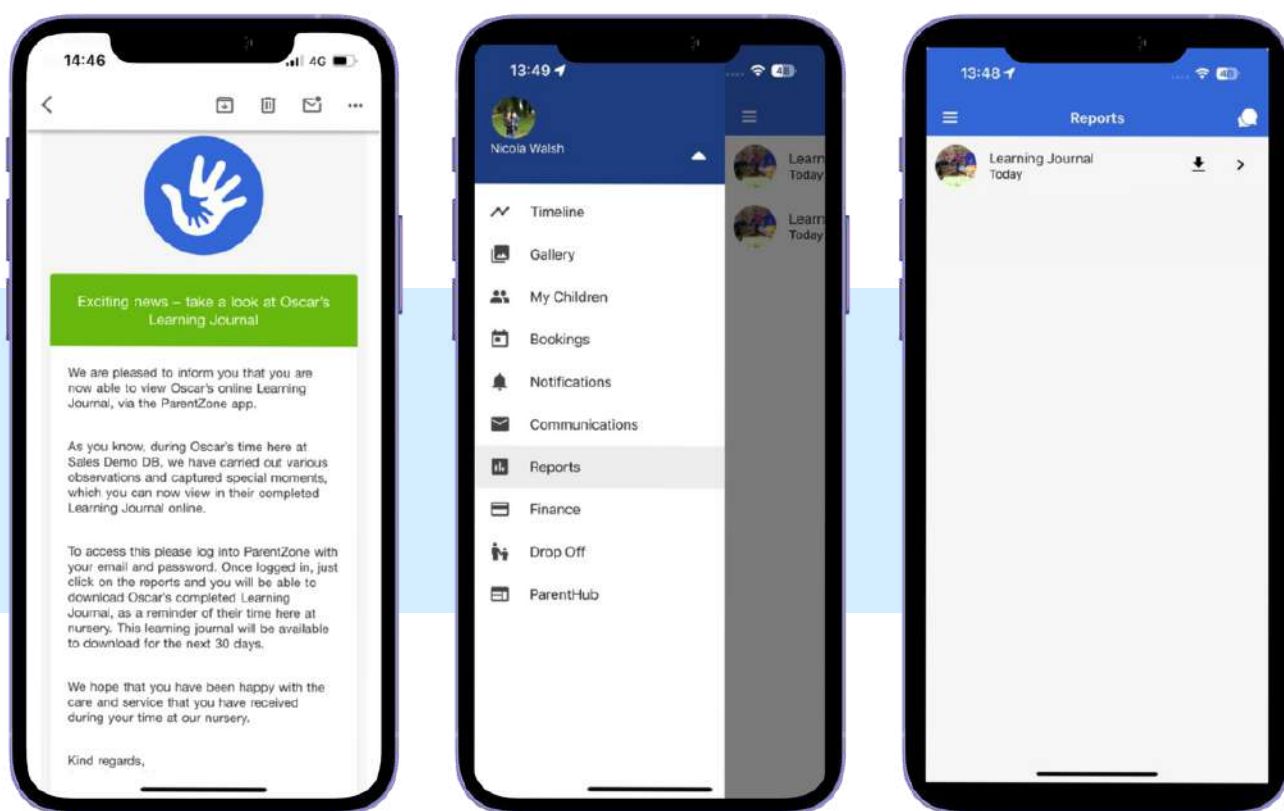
14:46
4G

Exciting news – take a look at Oscar's Learning Journal

We are pleased to inform you that you are now able to view Oscar's online Learning Journal, via the ParentZone app.

As you know, during Oscar's time here at Sales Demo DB, we have carried out various observations and captured special moments, which you can now view in their completed Learning Journal online.

To access this please log into ParentZone with your email and password. Once logged in, just click on the reports and you will be able to download Oscar's completed Learning Journal, as a reminder of their time here at nursery. This learning journal will be available to download for the next 30 days.

We hope that you have been happy with the care and service that you have received during your time at our nursery.

Kind regards,

13:49
48
Nicola Walsh
Learn
Today
Learn
Today
Timeline
Gallery
My Children
Bookings
Notifications
Communications
Reports
Finance
Drop Off
ParentHub

13:48
48
Reports
Learning Journal
Today